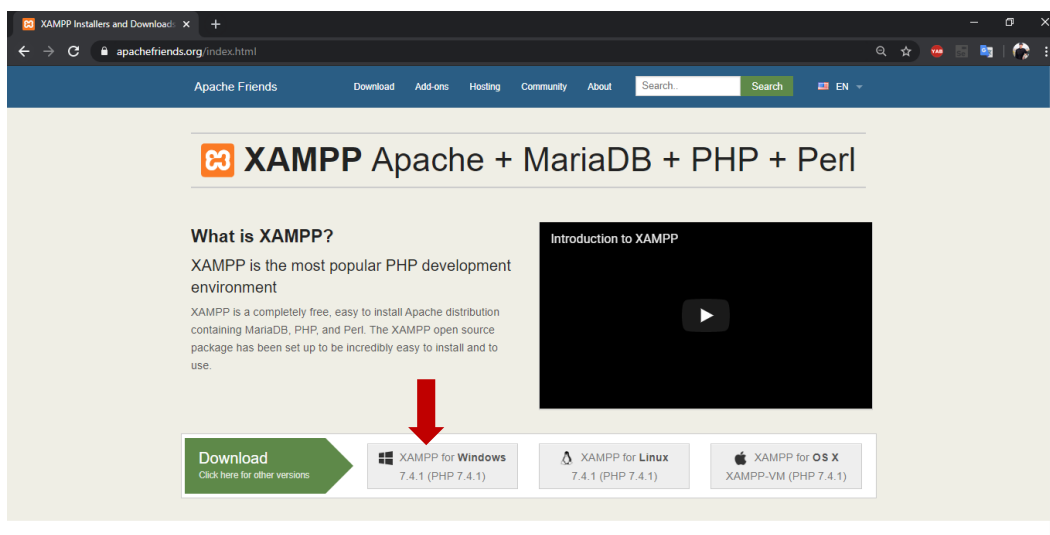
XAMPP Installers and Downloads ×
+
apachefriends.org/index.html

Apache Friends
Download
Add-ons
Hosting
Community
About
Search..
Search
EN

XAMPP Apache + MariaDB + PHP + Perl

What is XAMPP?

XAMPP is the most popular PHP development environment

XAMPP is a completely free, easy to install Apache distribution containing MariaDB, PHP, and Perl. The XAMPP open source package has been set up to be incredibly easy to install and to use.

Introduction to XAMPP

Download
Click here for other versions

XAMPP for Windows
7.4.1 (PHP 7.4.1)

XAMPP for Linux
7.4.1 (PHP 7.4.1)

XAMPP for OS X
XAMPP-VM (PHP 7.4.1)